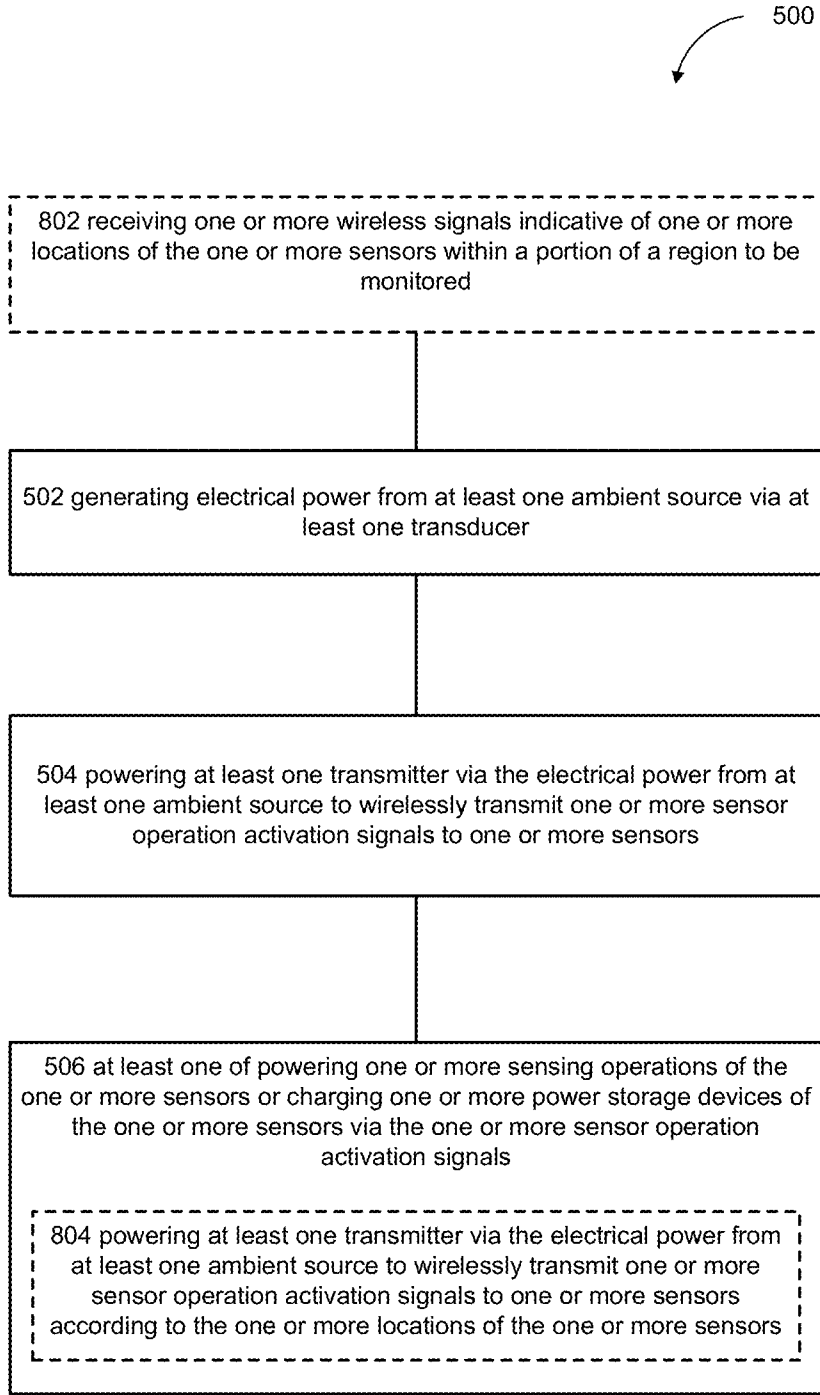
500

802 receiving one or more wireless signals indicative of one or more locations of the one or more sensors within a portion of a region to be monitored

502 generating electrical power from at least one ambient source via at least one transducer

504 powering at least one transmitter via the electrical power from at least one ambient source to wirelessly transmit one or more sensor operation activation signals to one or more sensors

506 at least one of powering one or more sensing operations of the one or more sensors or charging one or more power storage devices of the one or more sensors via the one or more sensor operation activation signals

804 powering at least one transmitter via the electrical power from at least one ambient source to wirelessly transmit one or more sensor operation activation signals to one or more sensors according to the one or more locations of the one or more sensors